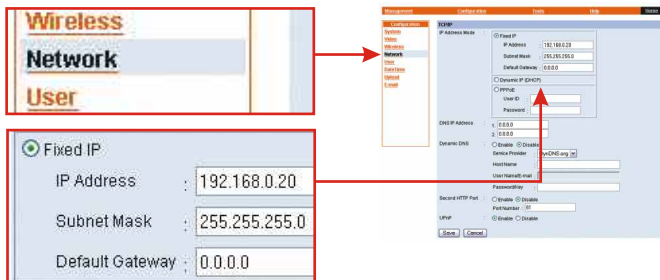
Wireless
Network
User

Fixed IP
IP Address : 192.168.0.20
Subnet Mask : 255.255.255.0
Default Gateway : 0.0.0.0

Management Configuration Tools Help Status

Configuration
System
Video
Wireless
Network
User
Date/time
Upload
E-mail

TCP/IP
IP Address Mode
Fixed IP
IP Address 192.168.0.20
Subnet Mask 255.255.255.0
Default Gateway 0.0.0.0
Dynamic IP (DHCP)
PPPoE
User ID
Password
DNS IP Address 1. 0.0.0.0
2. 0.0.0.0
Dynamic DNS Enable Disable
Service Provider DynDNS.org
Host Name
User Name/E-mail
Password/Key
Second HTTP Port Enable Disable
Port Number 80
UPnP Enable Disable
Save Cancel